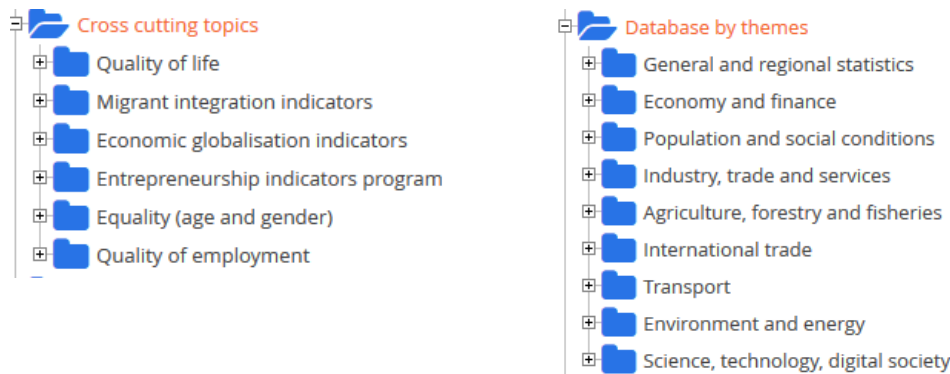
Cross cutting topics

Quality of life

Migrant integration indicators

Economic globalisation indicators

Entrepreneurship indicators program

Equality (age and gender)

Quality of employment

Database by themes

General and regional statistics

Economy and finance

Population and social conditions

Industry, trade and services

Agriculture, forestry and fisheries

International trade

Transport

Environment and energy

Science, technology, digital society